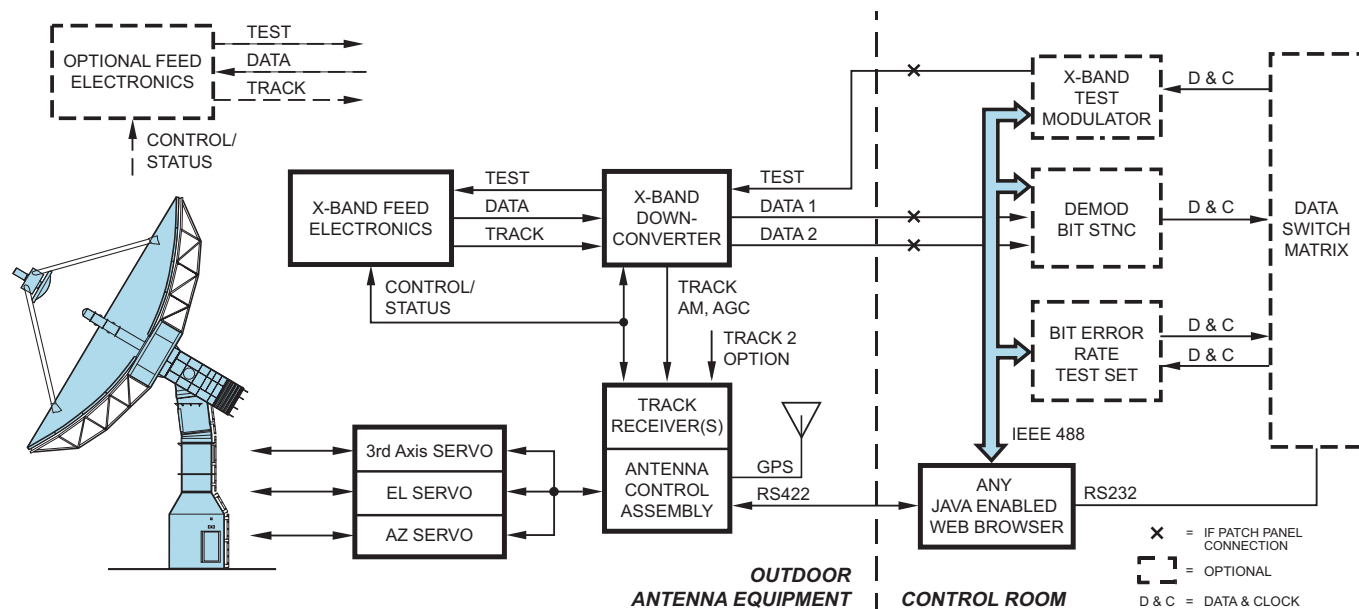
OPTIONAL FEED ELECTRONICS

TEST

DATA

TRACK

CONTROL/ STATUS

X-BAND FEED ELECTRONICS

TEST

DATA

TRACK

X-BAND DOWN-CONVERTER

TEST

DATA 1

DATA 2

CONTROL/ STATUS

TRACK AM, AGC

TRACK 2 OPTION

X-BAND TEST MODULATOR

D & C

DEMOD BIT STNC

D & C

DATA SWITCH MATRIX

BIT ERROR RATE TEST SET

D & C

D & C

TRACK RECEIVER(S)

ANTENNA CONTROL ASSEMBLY

GPS

RS422

IEEE 488

3rd Axis SERVO

EL SERVO

AZ SERVO

ANY JAVA ENABLED WEB BROWSER

RS232

× = IF PATCH PANEL CONNECTION

= OPTIONAL

D & C = DATA & CLOCK

OUTDOOR ANTENNA EQUIPMENT

CONTROL ROOM